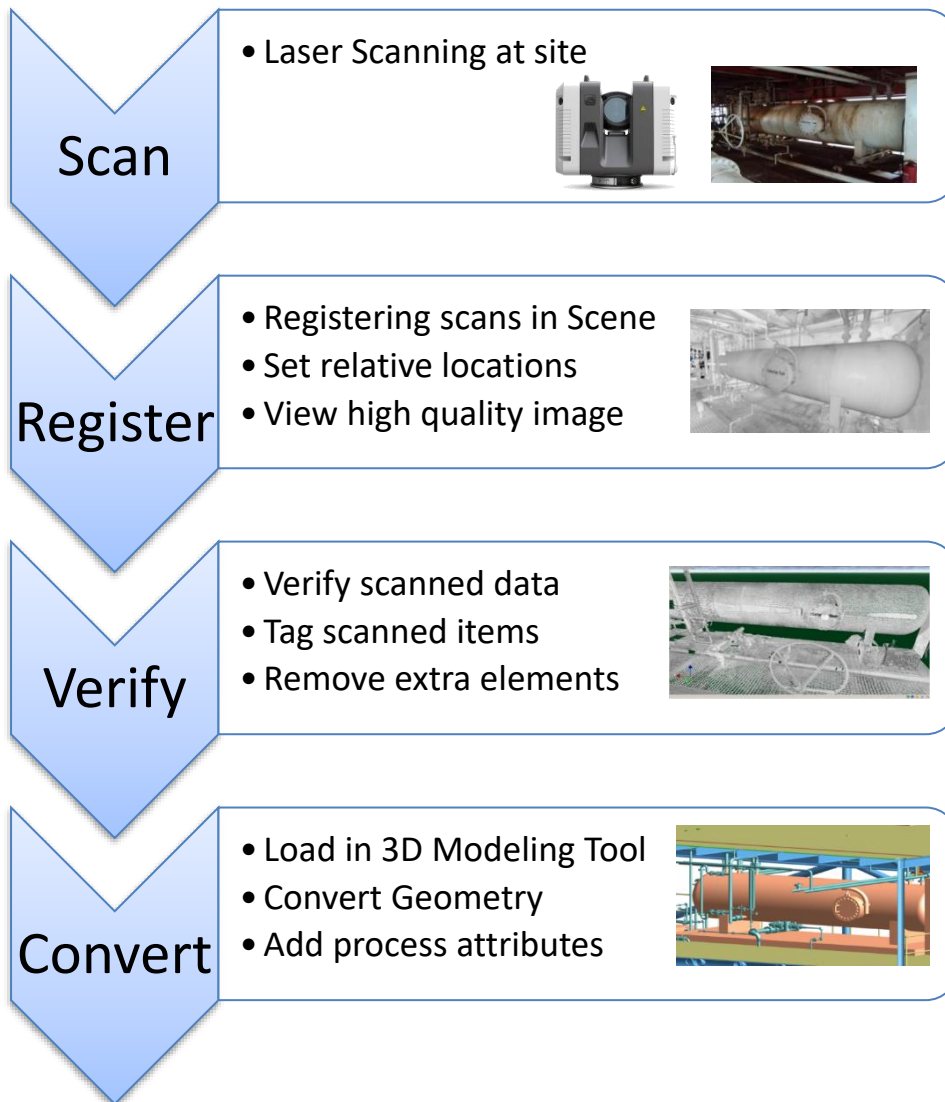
Scan

• Laser Scanning at site

Register

• Registering scans in Scene
• Set relative locations
• View high quality image

Verify

• Verify scanned data
• Tag scanned items
• Remove extra elements

Convert

• Load in 3D Modeling Tool
• Convert Geometry
• Add process attributes